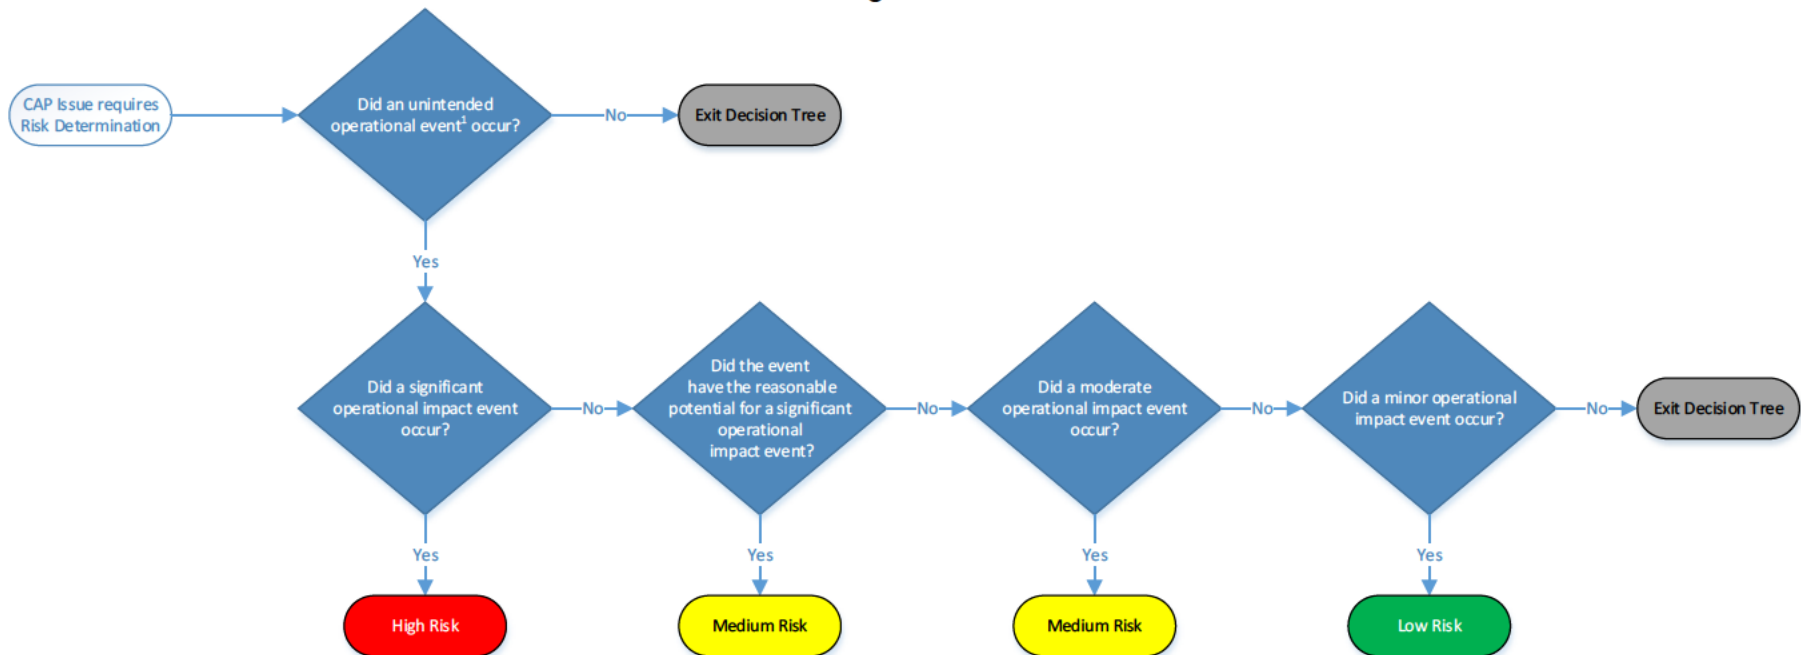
CAP Issue requires Risk Determination

Did an unintended operational event$^1$ occur?

No

Exit Decision Tree

Yes

Did a significant operational impact event occur?

No

Did the event have the reasonable potential for a significant operational impact event?

No

Did a moderate operational impact event occur?

No

Did a minor operational impact event occur?

No

Exit Decision Tree

Yes

High Risk

Yes

Medium Risk

Yes

Medium Risk

Yes

Low Risk